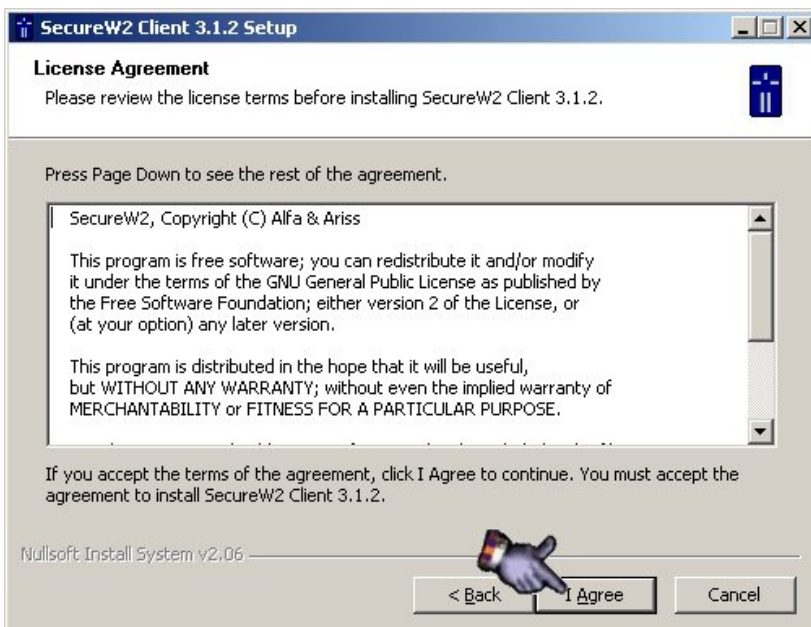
SecureW2 Client 3.1.2 Setup

License Agreement

Please review the license terms before installing SecureW2 Client 3.1.2.

Press Page Down to see the rest of the agreement.

SecureW2, Copyright (C) Alfa & Ariss

This program is free software; you can redistribute it and/or modify it under the terms of the GNU General Public License as published by the Free Software Foundation; either version 2 of the License, or (at your option) any later version.

This program is distributed in the hope that it will be useful, but WITHOUT ANY WARRANTY; without even the implied warranty of MERCHANTABILITY or FITNESS FOR A PARTICULAR PURPOSE.

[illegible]

If you accept the terms of the agreement, click I Agree to continue. You must accept the agreement to install SecureW2 Client 3.1.2.

Nullsoft Install System v2.06

< Back

I Agree

Cancel